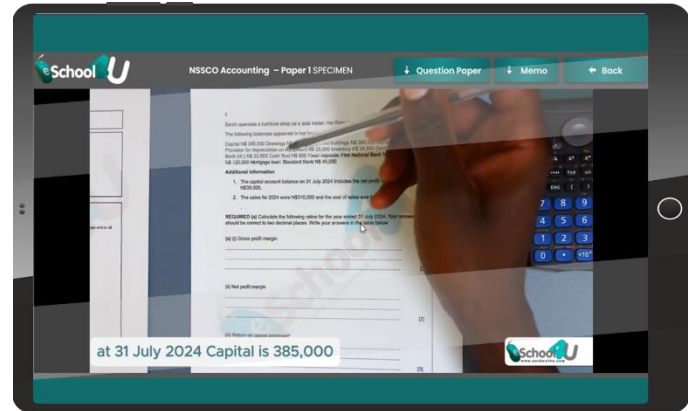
eSchool4U

NSSCO Accounting – Paper 1 SPECIMEN

Question Paper

Memo

Back

1

Sarah operates a furniture shop as a sole trader. Her financial year

The following balances appeared in her books

Capital N$ 385,000 Drawings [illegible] Buildings N$ 280,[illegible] Provision for depreciation on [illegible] N$ 25,000 Inventory N$ 26,500 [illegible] Bank (dr.) N$ 22,000 Cash float N$ 500 Fixed deposit: FNB National Bank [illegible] N$ 120,000 Mortgage loan: Standard Bank N$ 45,000

Additional information

1. The capital account balance on 31 July 2024 includes the net profit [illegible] N$38,000.

2. The sales for 2024 were N$215,000 and the cost of sales was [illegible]

REQUIRED (a) Calculate the following ratios for the year ended 31 July 2024. Your answers should be correct to two decimal places. Write your answers in the table below

(a) (i) Gross profit margin

(ii) Net profit margin

[2]

(iii) Return on capital employed

[3]

at 31 July 2024 Capital is 385,000

eSchool4U www.eschool4u.com